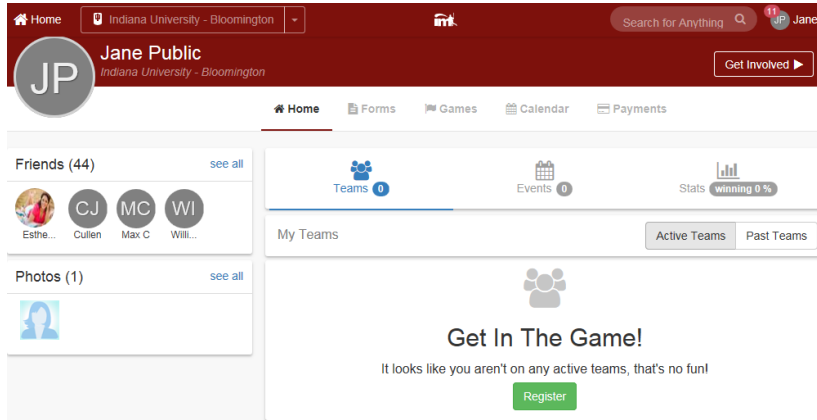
Home
Indiana University - Bloomington
Search for Anything
11
JP Jane

JP
Jane Public
Indiana University - Bloomington
Get Involved ▶

Home
Forms
Games
Calendar
Payments

Friends (44)
see all
Esthe...
CJ
Cullen
MC
Max C
WI
Willi...

Photos (1)
see all

Teams 0
Events 0
Stats winning 0 %

My Teams
Active Teams
Past Teams

Get In The Game!
It looks like you aren't on any active teams, that's no fun!
Register